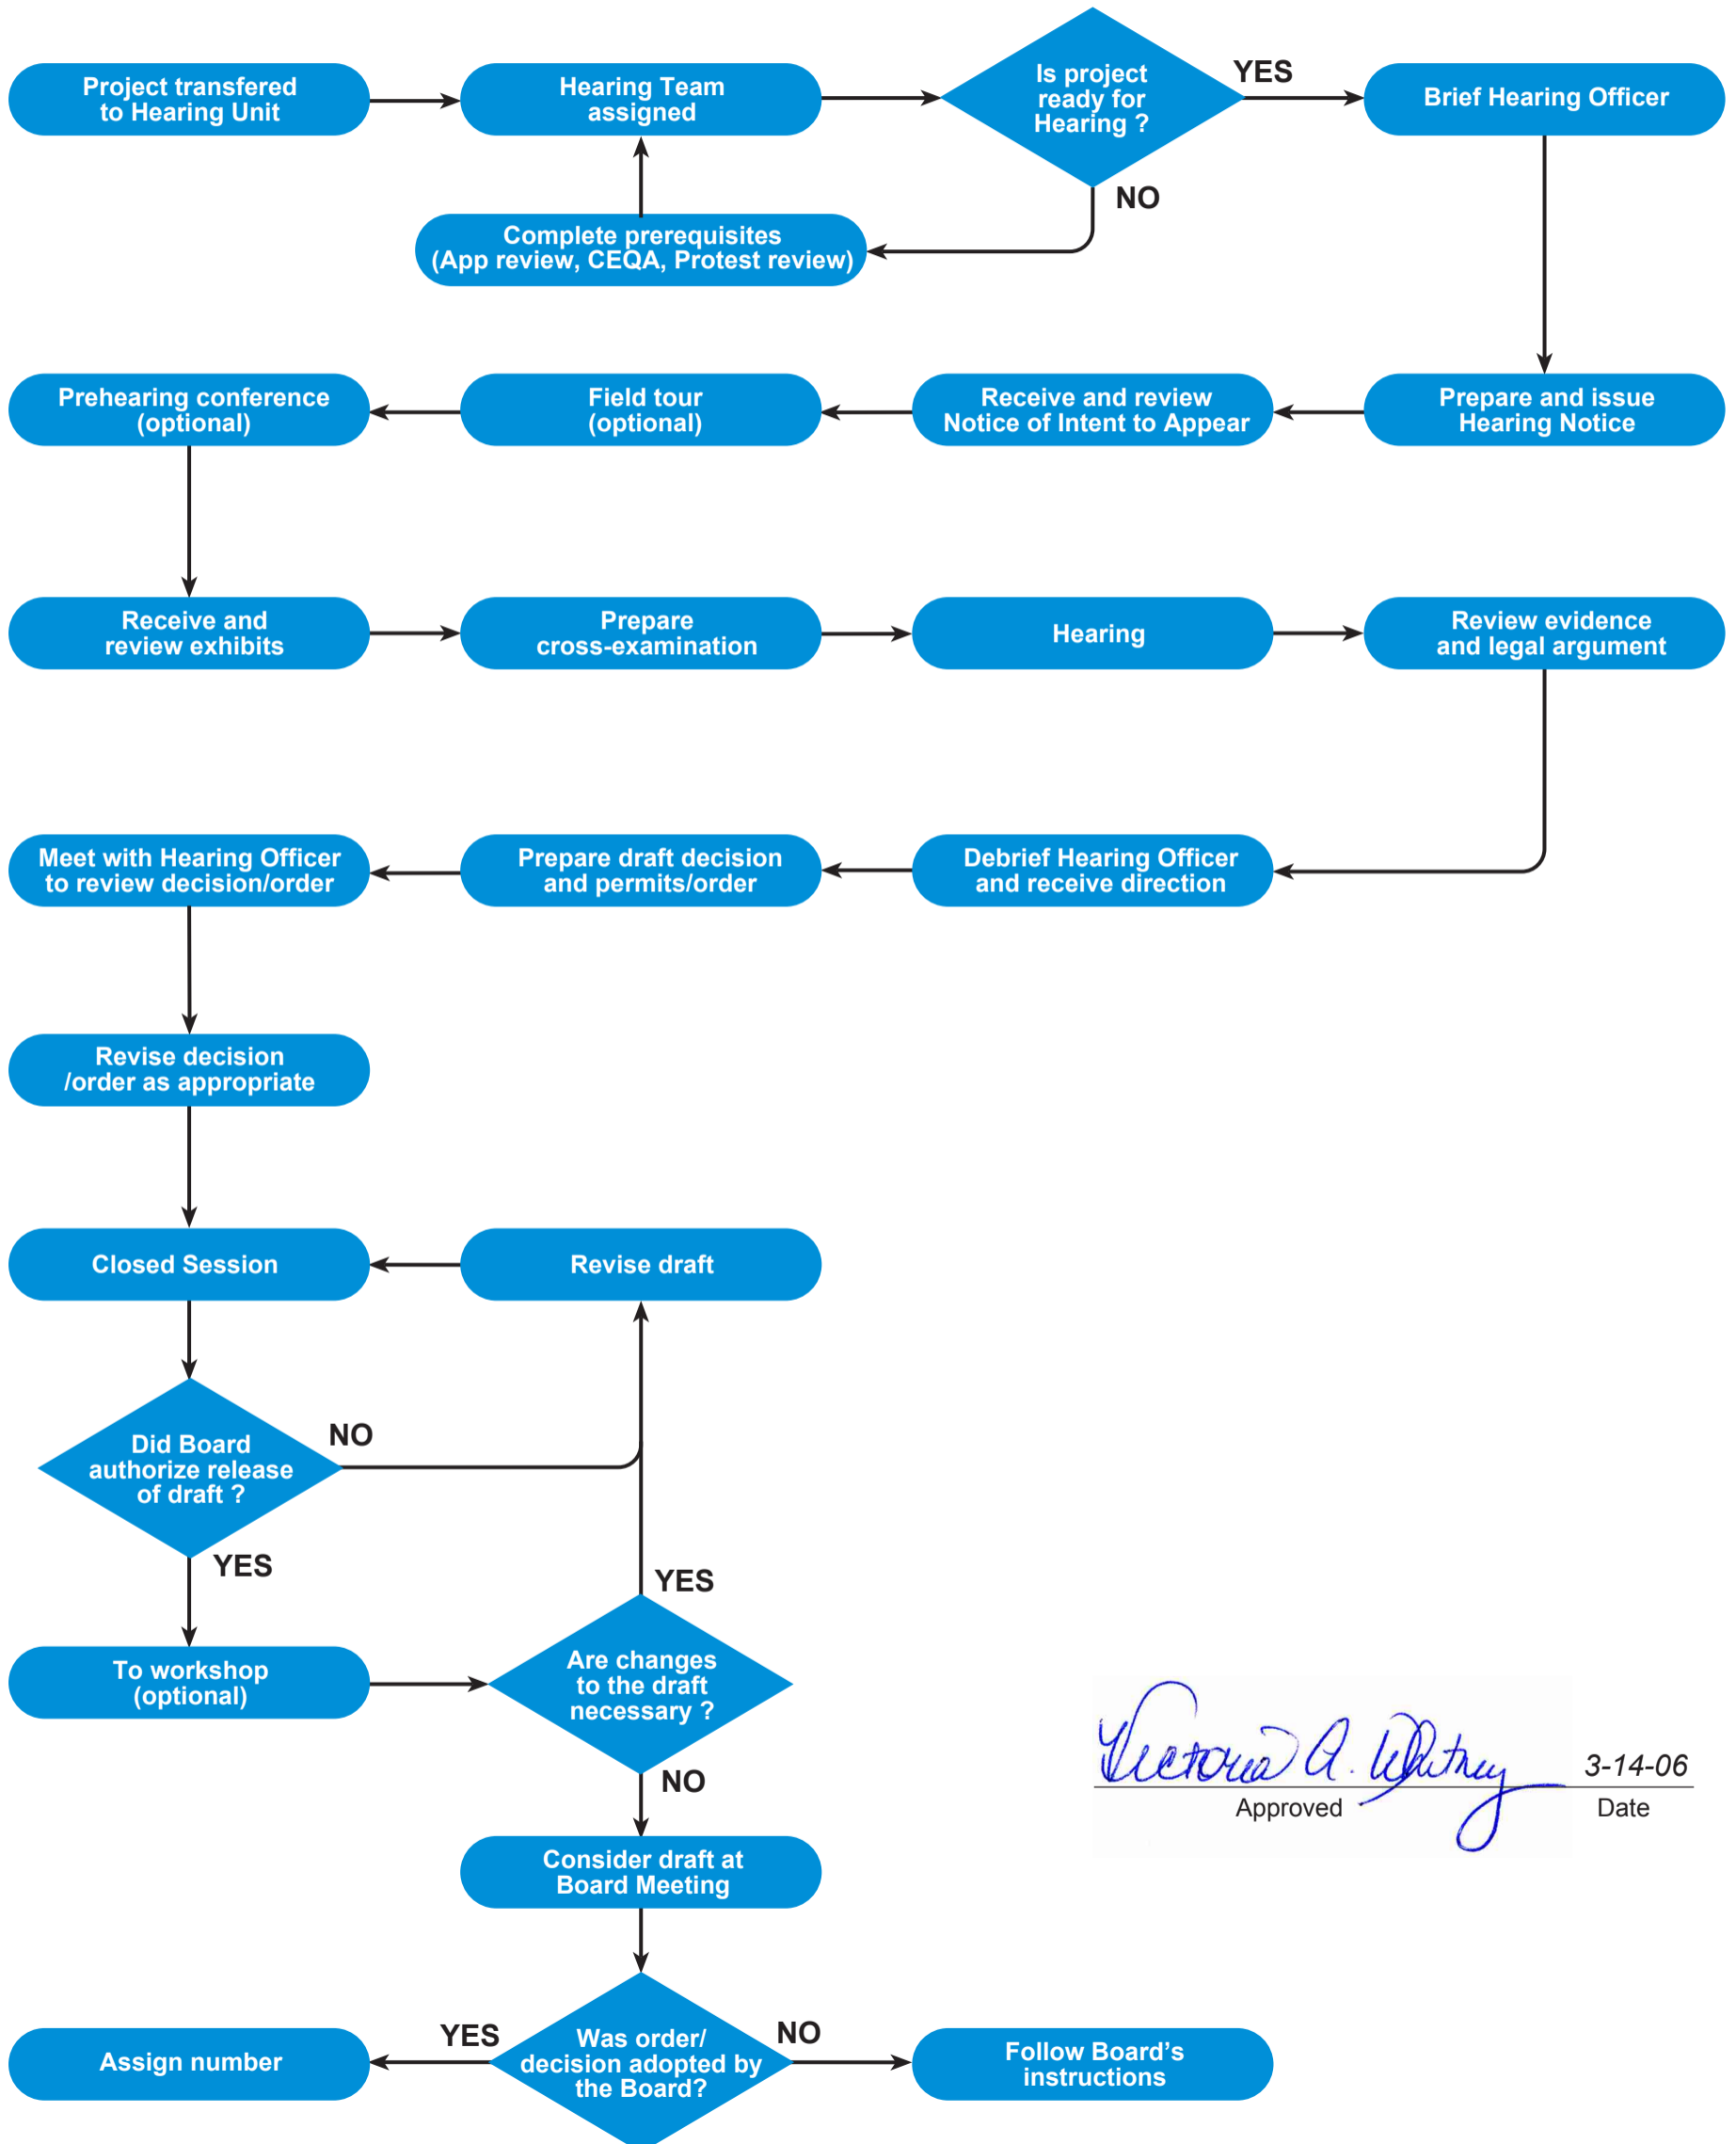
Project transfered to Hearing Unit

Hearing Team assigned

Is project ready for Hearing ?

YES

Brief Hearing Officer

NO

Complete prerequisites (App review, CEQA, Protest review)

Prehearing conference (optional)

Field tour (optional)

Receive and review Notice of Intent to Appear

Prepare and issue Hearing Notice

Receive and review exhibits

Prepare cross-examination

Hearing

Review evidence and legal argument

Meet with Hearing Officer to review decision/order

Prepare draft decision and permits/order

Debrief Hearing Officer and receive direction

Revise decision /order as appropriate

Closed Session

Revise draft

Did Board authorize release of draft ?

NO

YES

YES

To workshop (optional)

Are changes to the draft necessary ?

NO

Consider draft at Board Meeting

Assign number

YES

Was order/ decision adopted by the Board?

NO

Follow Board's instructions

Victoria A. Whitney

3-14-06

Approved

Date